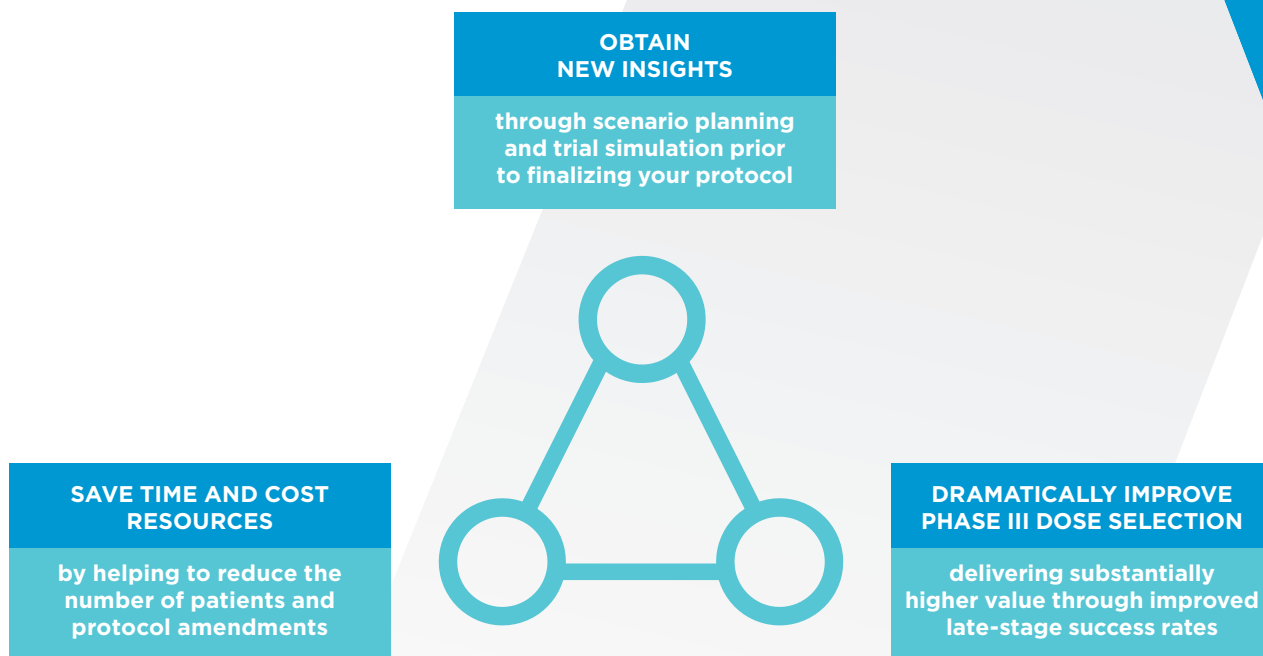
OBTAIN NEW INSIGHTS

through scenario planning and trial simulation prior to finalizing your protocol

SAVE TIME AND COST RESOURCES

by helping to reduce the number of patients and protocol amendments

DRAMATICALLY IMPROVE PHASE III DOSE SELECTION

delivering substantially higher value through improved late-stage success rates